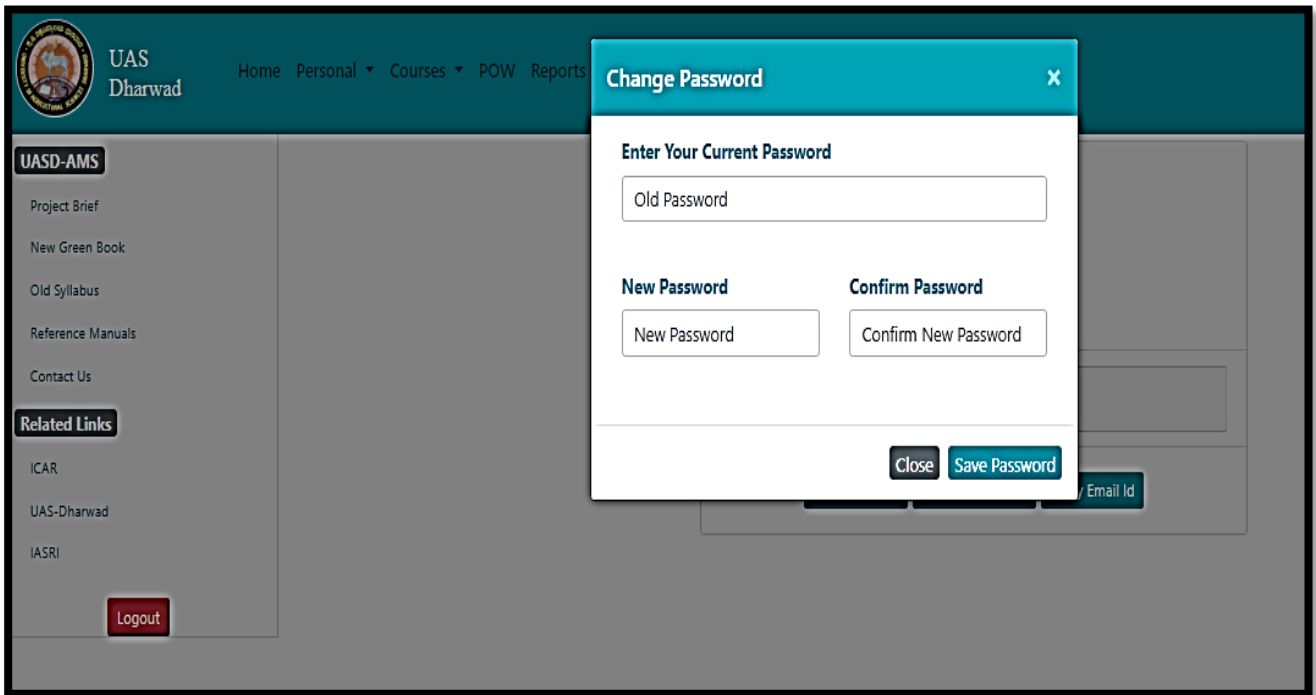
UAS
Dharwad

Home Personal ▾ Courses ▾ POW Reports

UASD-AMS

Project Brief

New Green Book

Old Syllabus

Reference Manuals

Contact Us

Related Links

ICAR

UAS-Dharwad

IASRI

Logout

Change Password ×

Enter Your Current Password

Old Password

New Password

New Password

Confirm Password

Confirm New Password

Close Save Password

y Email Id